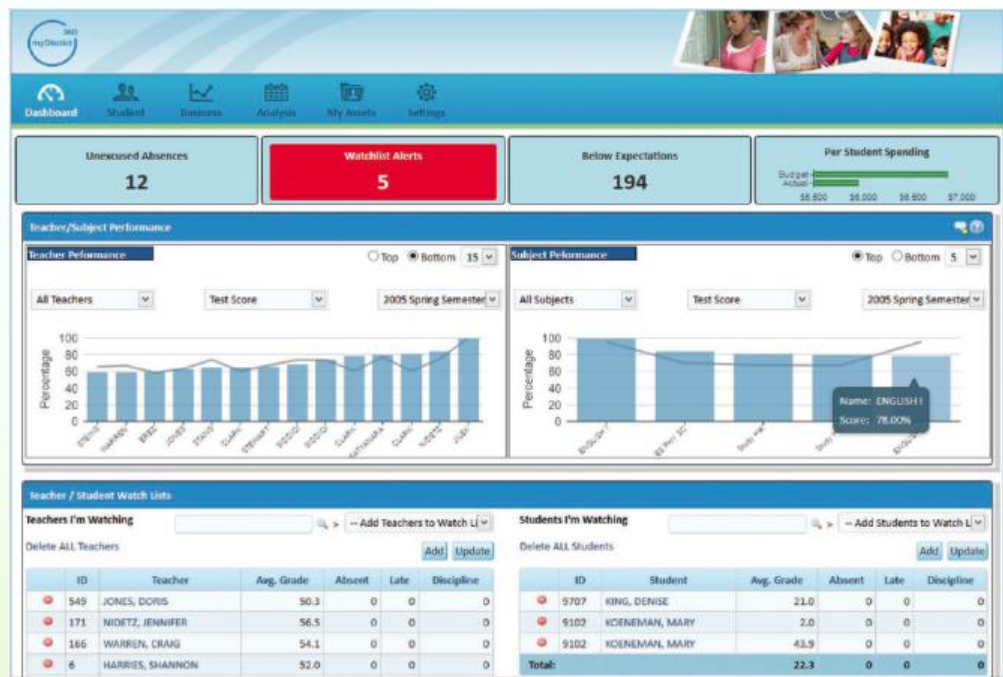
360 myDistrict

Dashboard Student Business Analysis My Assets Settings

Unexcused Absences
12

Watchlist Alerts
5

Below Expectations
194

Per Student Spending
Budget
Actual
$5,500 $6,000 $6,500 $7,000

Teacher/Subject Performance

Teacher Peformance
Top Bottom 15

All Teachers
Test Score
2005 Spring Semester

100 80 60 40 20 0
Percentage

STEWIT WARREN BREEN JONES STAUS CLARK STEWART DODDO DODDO CLARK NATHANAEL CLARK NIDETZ RUBY

Subject Peformance
Top Bottom 5

All Subjects
Test Score
2005 Spring Semester

100 80 60 40 20 0
Percentage

ENGLISH ES PHY SC Study Hall Study ENGLISH

Name: ENGLISH I
Score: 78.00%

Teacher / Student Watch Lists

Teachers I'm Watching
-- Add Teachers to Watch Li
Delete ALL Teachers
Add Update

| | ID | Teacher | Avg. Grade | Absent | Late | Discipline |
|---|---|---|---|---|---|---|
| | 549 | JONES, DORIS | 50.3 | 0 | 0 | 0 |
| | 171 | NIDETZ, JENNIFER | 56.5 | 0 | 0 | 0 |
| | 166 | WARREN, CRAIG | 54.1 | 0 | 0 | 0 |
| | 6 | HARRIES, SHANNON | 52.0 | 0 | 0 | 0 |

Students I'm Watching
-- Add Students to Watch L
Delete ALL Students
Add Update

| | ID | Student | Avg. Grade | Absent | Late | Discipline |
|---|---|---|---|---|---|---|
| | 9707 | KING, DENISE | 21.0 | 0 | 0 | 0 |
| | 9102 | KOENEMAN, MARY | 2.0 | 0 | 0 | 0 |
| | 9102 | KOENEMAN, MARY | 43.9 | 0 | 0 | 0 |
| Total: | | | 22.3 | 0 | 0 | 0 |